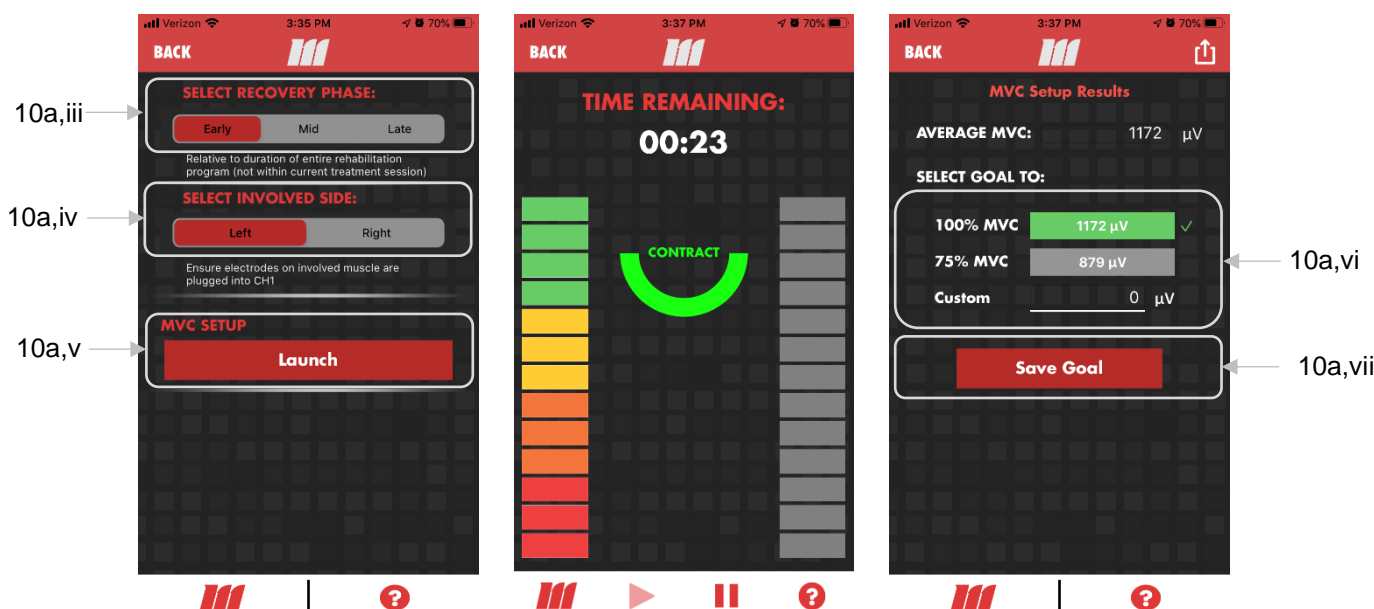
Verizon 3:35 PM 70%

BACK

10a,iii

SELECT RECOVERY PHASE:

Early Mid Late

Relative to duration of entire rehabilitation program (not within current treatment session)

10a,iv

SELECT INVOLVED SIDE:

Left Right

Ensure electrodes on involved muscle are plugged into CH1

10a,v

MVC SETUP

Launch

Verizon 3:37 PM 70%

BACK

TIME REMAINING:

00:23

CONTRACT

Verizon 3:37 PM 70%

BACK

MVC Setup Results

AVERAGE MVC: 1172 µV

SELECT GOAL TO:

100% MVC 1172 µV ✓

75% MVC 879 µV

Custom 0 µV

10a,vi

Save Goal

10a,vii